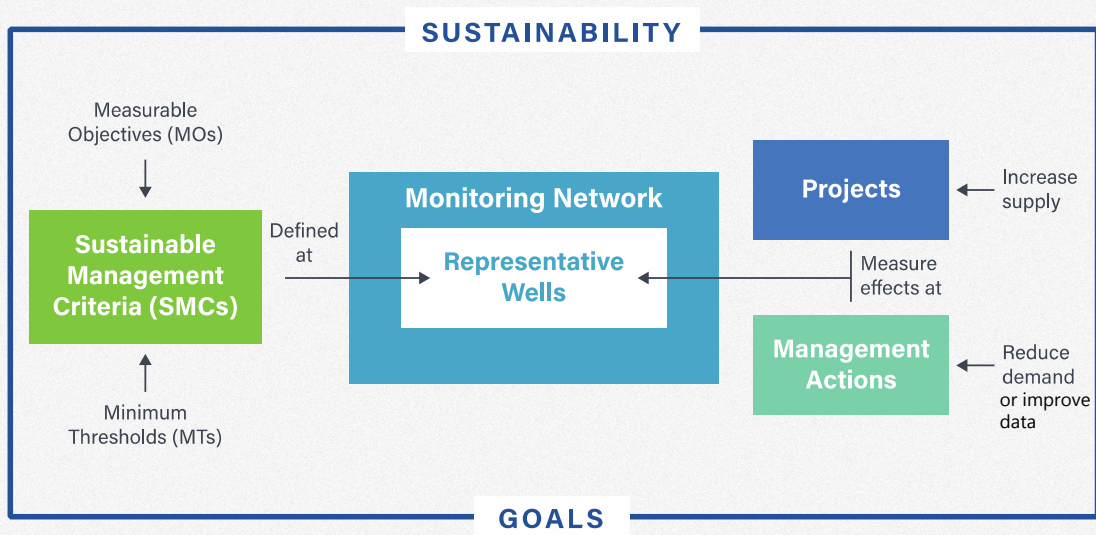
SUSTAINABILITY

Measurable Objectives (MOs)

Sustainable Management Criteria (SMCs)

Minimum Thresholds (MTs)

Defined at

Monitoring Network

Representative Wells

Projects

Increase supply

Measure effects at

Management Actions

Reduce demand or improve data

GOALS